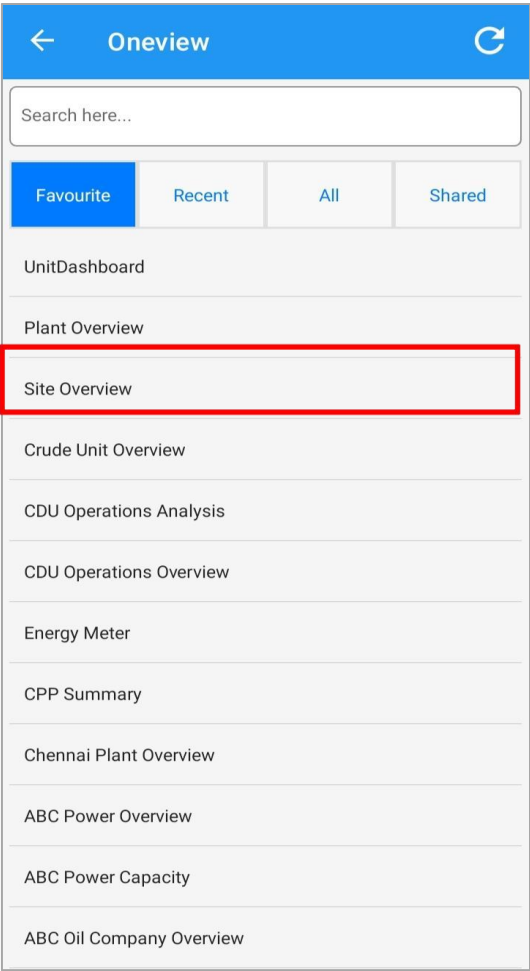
Oneview

Search here...

Favourite
Recent
All
Shared

UnitDashboard

Plant Overview

Site Overview

Crude Unit Overview

CDU Operations Analysis

CDU Operations Overview

Energy Meter

CPP Summary

Chennai Plant Overview

ABC Power Overview

ABC Power Capacity

ABC Oil Company Overview